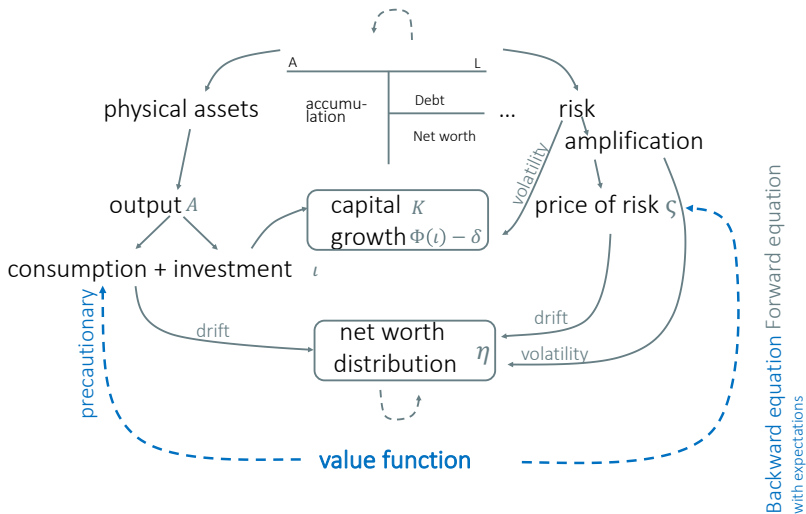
A

L

accumulation

Debt

Net worth

physical assets

...

risk

amplification

volatility

output $A$

capital $K$

growth $\Phi(\iota) - \delta$

price of risk $\varsigma$

consumption + investment $\iota$

drift

drift

net worth

distribution $\eta$

volatility

precautionary

value function

Backward equation Forward equation

with expectations